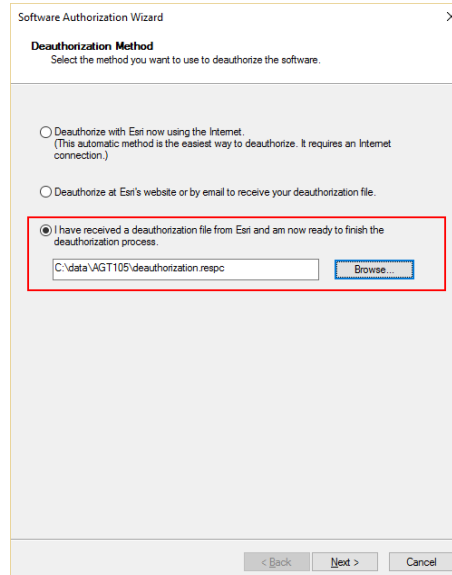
Software Authorization Wizard

Deauthorization Method
Select the method you want to use to deauthorize the software.

Deauthorize with Esri now using the Internet.
(This automatic method is the easiest way to deauthorize. It requires an Internet connection.)

Deauthorize at Esri's website or by email to receive your deauthorization file.

I have received a deauthorization file from Esri and am now ready to finish the deauthorization process.

C:\data\AGT105\deauthorization.respc

Browse...

< Back

Next >

Cancel